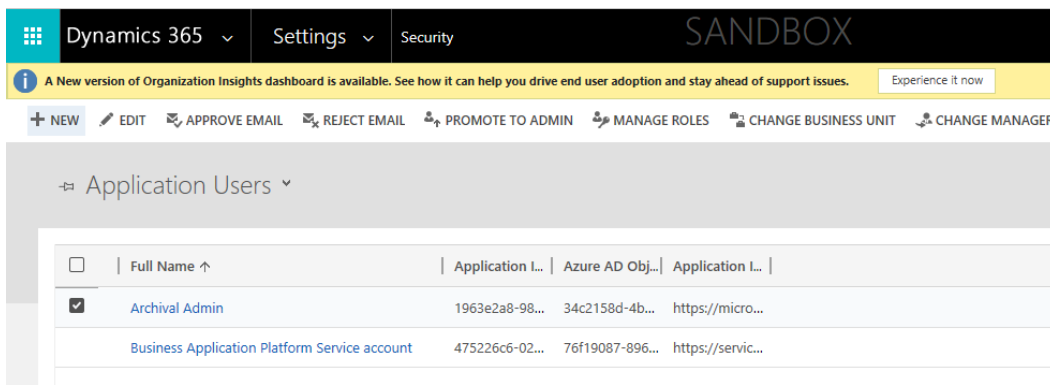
Dynamics 365 ⌄ Settings ⌄ Security SANDBOX

A New version of Organization Insights dashboard is available. See how it can help you drive end user adoption and stay ahead of support issues. Experience it now

+ NEW EDIT APPROVE EMAIL REJECT EMAIL PROMOTE TO ADMIN MANAGE ROLES CHANGE BUSINESS UNIT CHANGE MANAGE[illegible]

Application Users ⌄

| | Full Name ↑ | Application I... | Azure AD Obj... | Application I... |
|---|---|---|---|---|
| ✔ | Archival Admin | 1963e2a8-98... | 34c2158d-4b... | https://micro... |
| | Business Application Platform Service account | 475226c6-02... | 76f19087-896... | https://servic... |